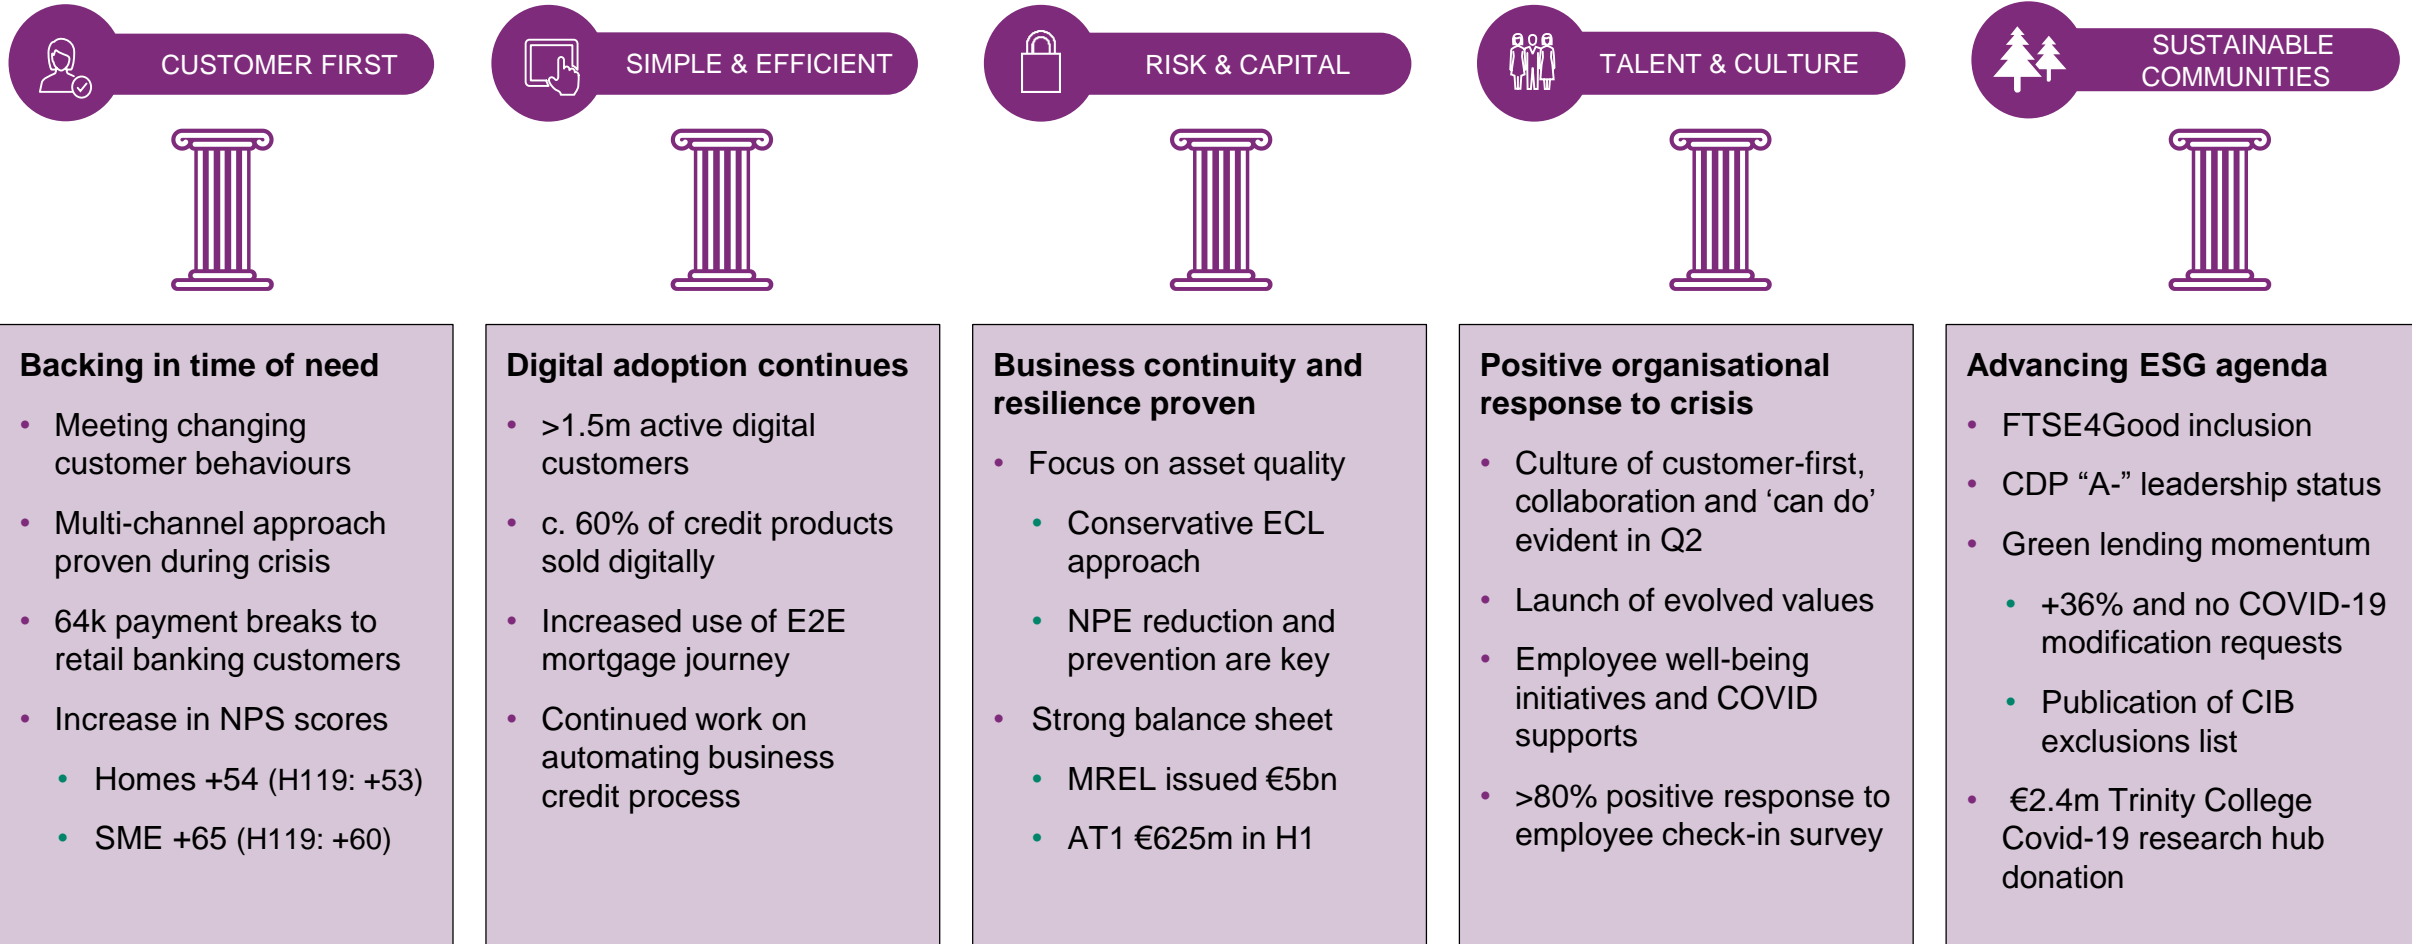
CUSTOMER FIRST

SIMPLE & EFFICIENT

RISK & CAPITAL

TALENT & CULTURE

SUSTAINABLE COMMUNITIES

**Backing in time of need**

- Meeting changing customer behaviours
- Multi-channel approach proven during crisis
- 64k payment breaks to retail banking customers
- Increase in NPS scores
  - Homes +54 (H119: +53)
  - SME +65 (H119: +60)

**Digital adoption continues**

- >1.5m active digital customers
- c. 60% of credit products sold digitally
- Increased use of E2E mortgage journey
- Continued work on automating business credit process

**Business continuity and resilience proven**

- Focus on asset quality
  - Conservative ECL approach
  - NPE reduction and prevention are key
- Strong balance sheet
  - MREL issued €5bn
  - AT1 €625m in H1

**Positive organisational response to crisis**

- Culture of customer-first, collaboration and 'can do' evident in Q2
- Launch of evolved values
- Employee well-being initiatives and COVID supports
- >80% positive response to employee check-in survey

**Advancing ESG agenda**

- FTSE4Good inclusion
- CDP "A-" leadership status
- Green lending momentum
  - +36% and no COVID-19 modification requests
  - Publication of CIB exclusions list
- €2.4m Trinity College Covid-19 research hub donation